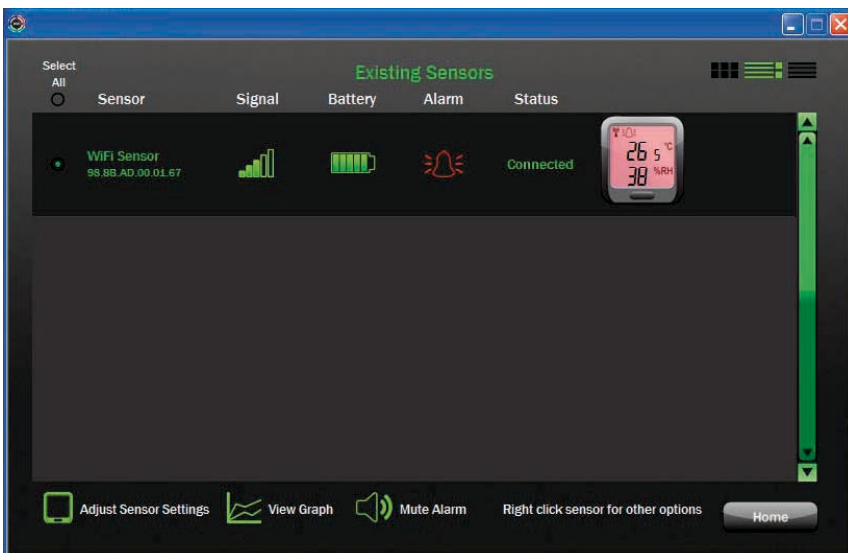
Select All

Existing Sensors

Sensor | Signal | Battery | Alarm | Status

WiFi Sensor
98.8B.AD.00.01.67

Connected

26 5 °C
38 %RH

Adjust Sensor Settings | View Graph | Mute Alarm | Right click sensor for other options | Home